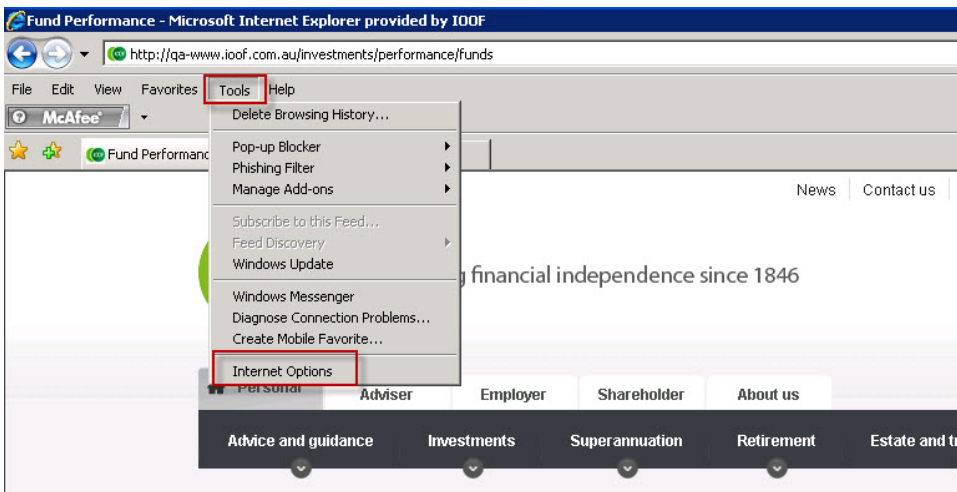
Fund Performance - Microsoft Internet Explorer provided by IOOF

http://qa-www.ioof.com.au/investments/performance/funds

File Edit View Favorites Tools Help

McAfee

Fund Performanc

Delete Browsing History...

Pop-up Blocker
Phishing Filter
Manage Add-ons

Subscribe to this Feed...
Feed Discovery
Windows Update

Windows Messenger
Diagnose Connection Problems...
Create Mobile Favorite...

Internet Options

News Contact us

g financial independence since 1846

Personal Adviser Employer Shareholder About us

Advice and guidance Investments Superannuation Retirement Estate and t